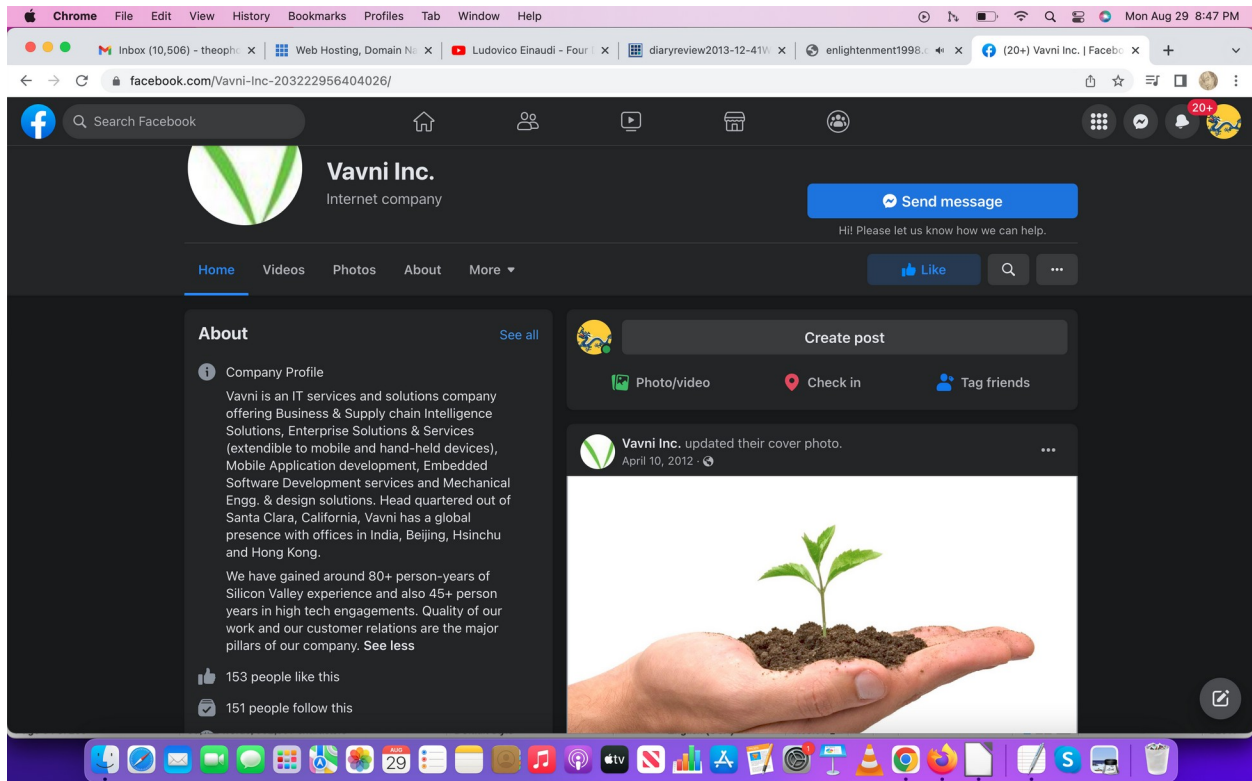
Chrome File Edit View History Bookmarks Profiles Tab Window Help

Mon Aug 29 8:47 PM

Inbox (10,506) - theoph
Web Hosting, Domain Na
Ludovico Einaudi - Four
diaryreview2013-12-41W
enlightenment1998.c
(20+) Vavni Inc. | Facebo

facebook.com/Vavni-Inc-203222956404026/

Search Facebook

20+

Vavni Inc.
Internet company

Send message
Hi! Please let us know how we can help.

Home Videos Photos About More

Like

About
See all

Company Profile
Vavni is an IT services and solutions company offering Business & Supply chain Intelligence Solutions, Enterprise Solutions & Services (extendible to mobile and hand-held devices), Mobile Application development, Embedded Software Development services and Mechanical Engg. & design solutions. Head quartered out of Santa Clara, California, Vavni has a global presence with offices in India, Beijing, Hsinchu and Hong Kong.

We have gained around 80+ person-years of Silicon Valley experience and also 45+ person years in high tech engagements. Quality of our work and our customer relations are the major pillars of our company. See less

153 people like this

151 people follow this

Create post

Photo/video
Check in
Tag friends

Vavni Inc. updated their cover photo.
April 10, 2012 ·

29
tv
1
S